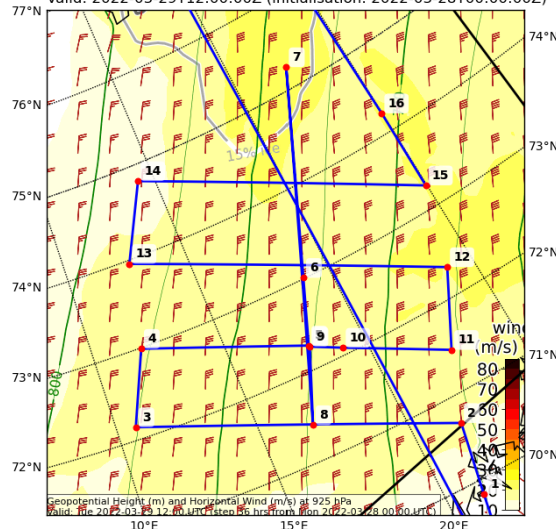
Valid: 2022-03-29T12:00:00Z (Initialisation: 2022-03-28T00:00:00Z)

77°N
76°N
75°N
74°N
73°N
72°N

74°N
73°N
72°N
71°N
70°N

10°E
15°E
20°E

7
16
15% ice
14
15
13
6
12
4
9
10
11
3
8
2
1
800

wind (m/s)
80
70
60
50
40
30
20
10

Geopotential Height (m) and Horizontal Wind (m/s) at 925 hPa
Valid: Tue 2022-03-29 12:00 UTC (step 36 hrs from Mon 2022-03-28 00:00 UTC)